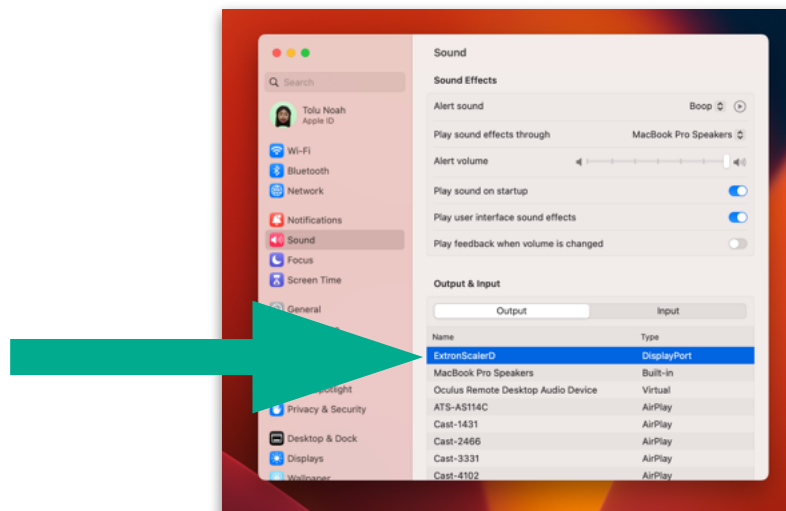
Search

Tolu Noah
Apple ID

Wi-Fi
Bluetooth
Network

Notifications
Sound
Focus
Screen Time

General
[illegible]
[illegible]potlight
Privacy & Security

Desktop & Dock
Displays
Wallpaper

Sound

Sound Effects

Alert sound
Boop
Play sound effects through
MacBook Pro Speakers
Alert volume
Play sound on startup
Play user interface sound effects
Play feedback when volume is changed

Output & Input

Output
Input

| Name | Type |
|---|---|
| ExtronScalerD | DisplayPort |
| MacBook Pro Speakers | Built-in |
| Oculus Remote Desktop Audio Device | Virtual |
| ATS-AS114C | AirPlay |
| Cast-1431 | AirPlay |
| Cast-2466 | AirPlay |
| Cast-3331 | AirPlay |
| Cast-4102 | AirPlay |